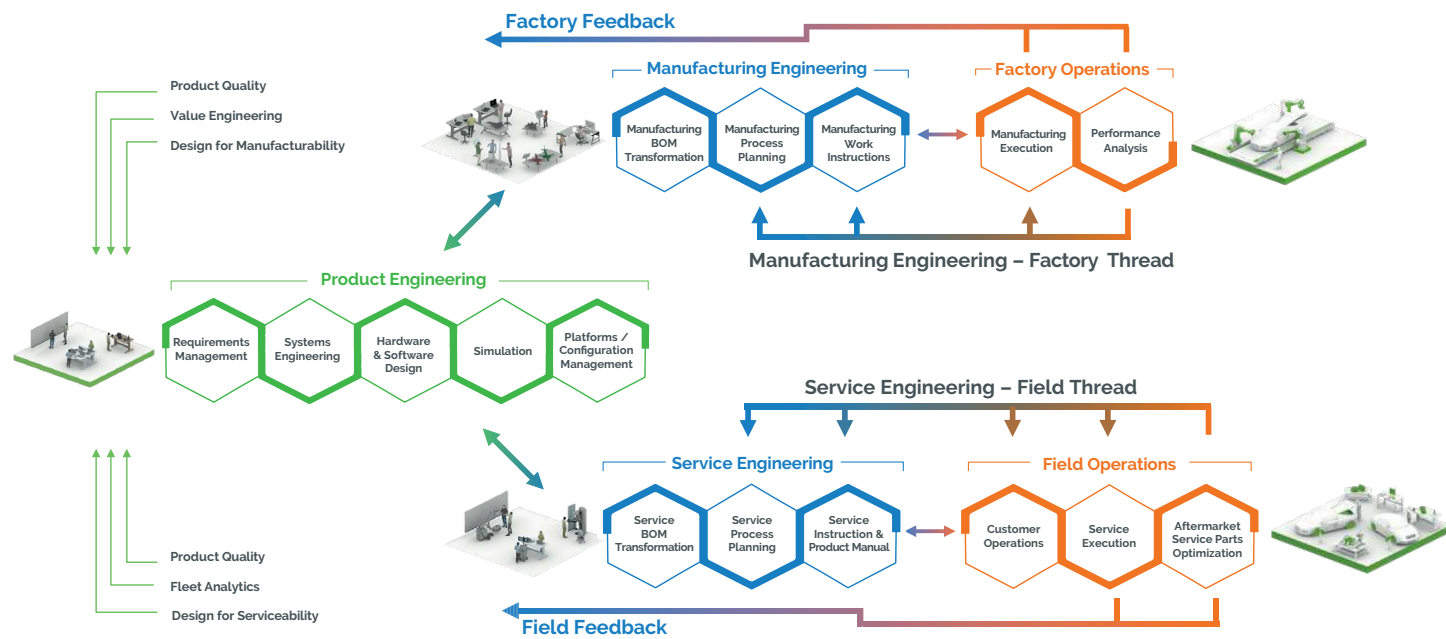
Factory Feedback

Product Quality
Value Engineering
Design for Manufacturability

Manufacturing Engineering
Manufacturing BOM Transformation
Manufacturing Process Planning
Manufacturing Work Instructions

Factory Operations
Manufacturing Execution
Performance Analysis

Manufacturing Engineering – Factory Thread

Product Engineering
Requirements Management
Systems Engineering
Hardware & Software Design
Simulation
Platforms / Configuration Management

Service Engineering – Field Thread

Service Engineering
Service BOM Transformation
Service Process Planning
Service Instruction & Product Manual

Field Operations
Customer Operations
Service Execution
Aftermarket Service Parts Optimization

Product Quality
Fleet Analytics
Design for Serviceability

Field Feedback